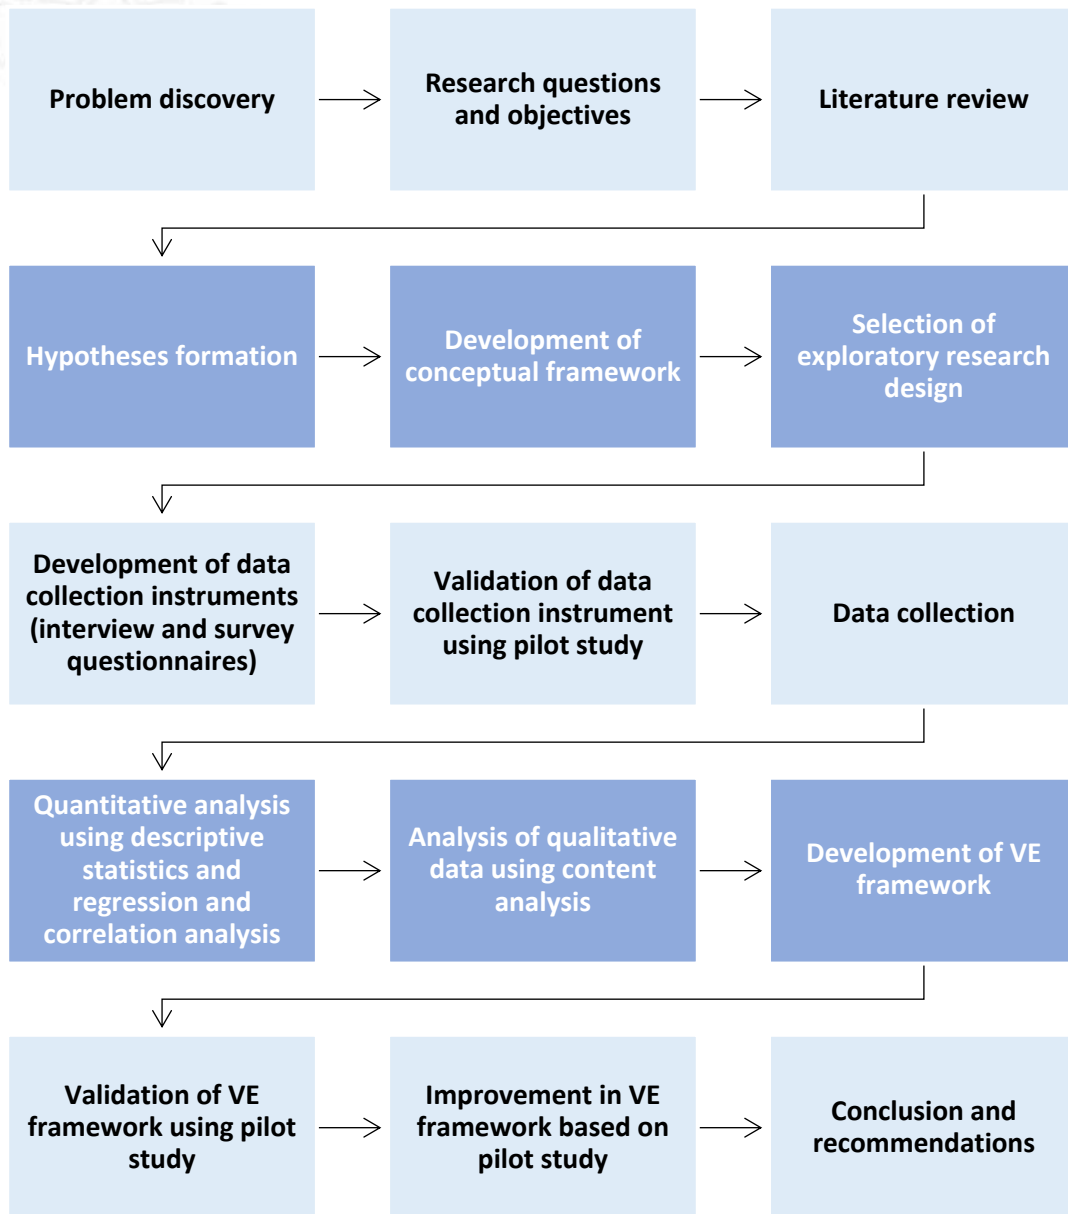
Problem discovery

Research questions and objectives

Literature review

Hypotheses formation

Development of conceptual framework

Selection of exploratory research design

Development of data collection instruments (interview and survey questionnaires)

Validation of data collection instrument using pilot study

Data collection

Quantitative analysis using descriptive statistics and regression and correlation analysis

Analysis of qualitative data using content analysis

Development of VE framework

Validation of VE framework using pilot study

Improvement in VE framework based on pilot study

Conclusion and recommendations